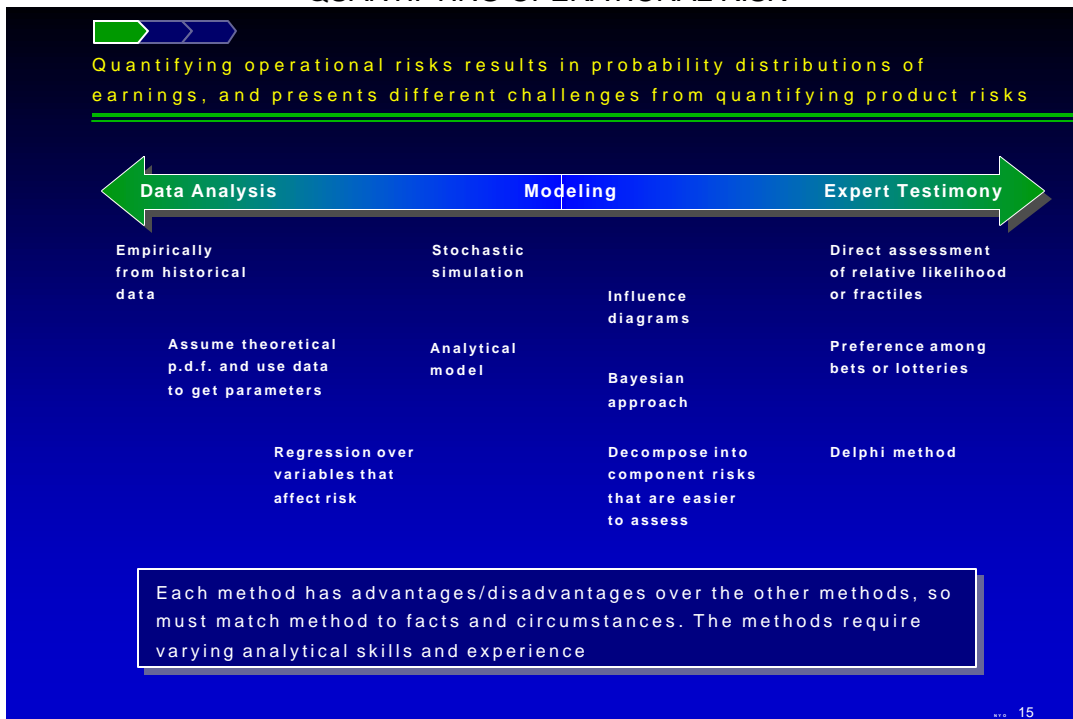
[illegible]

Quantifying operational risks results in probability distributions of earnings, and presents different challenges from quantifying product risks

Data Analysis

Modeling

Expert Testimony

Empirically from historical data

Assume theoretical p.d.f. and use data to get parameters

Regression over variables that affect risk

Stochastic simulation

Analytical model

Influence diagrams

Bayesian approach

Decompose into component risks that are easier to assess

Direct assessment of relative likelihood or fractiles

Preference among bets or lotteries

Delphi method

Each method has advantages/disadvantages over the other methods, so must match method to facts and circumstances. The methods require varying analytical skills and experience

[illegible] 15